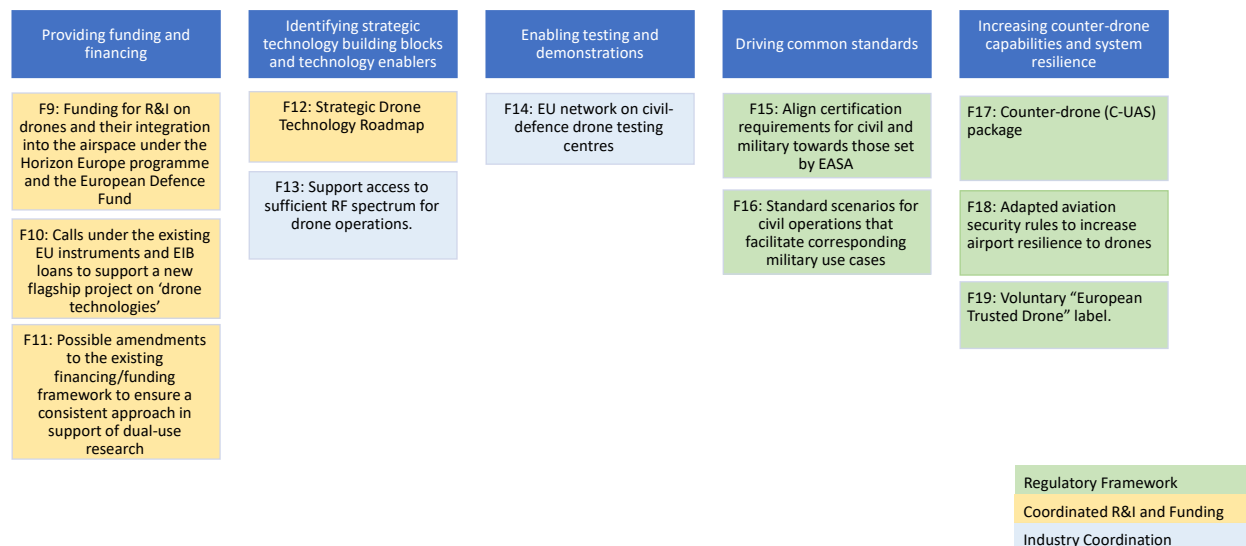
Providing funding and financing

F9: Funding for R&I on drones and their integration into the airspace under the Horizon Europe programme and the European Defence Fund

F10: Calls under the existing EU instruments and EIB loans to support a new flagship project on ‘drone technologies’

F11: Possible amendments to the existing financing/funding framework to ensure a consistent approach in support of dual-use research

Identifying strategic technology building blocks and technology enablers

F12: Strategic Drone Technology Roadmap

F13: Support access to sufficient RF spectrum for drone operations.

Enabling testing and demonstrations

F14: EU network on civil-defence drone testing centres

Driving common standards

F15: Align certification requirements for civil and military towards those set by EASA

F16: Standard scenarios for civil operations that facilitate corresponding military use cases

Increasing counter-drone capabilities and system resilience

F17: Counter-drone (C-UAS) package

F18: Adapted aviation security rules to increase airport resilience to drones

F19: Voluntary “European Trusted Drone” label.

Regulatory Framework
Coordinated R&I and Funding
Industry Coordination